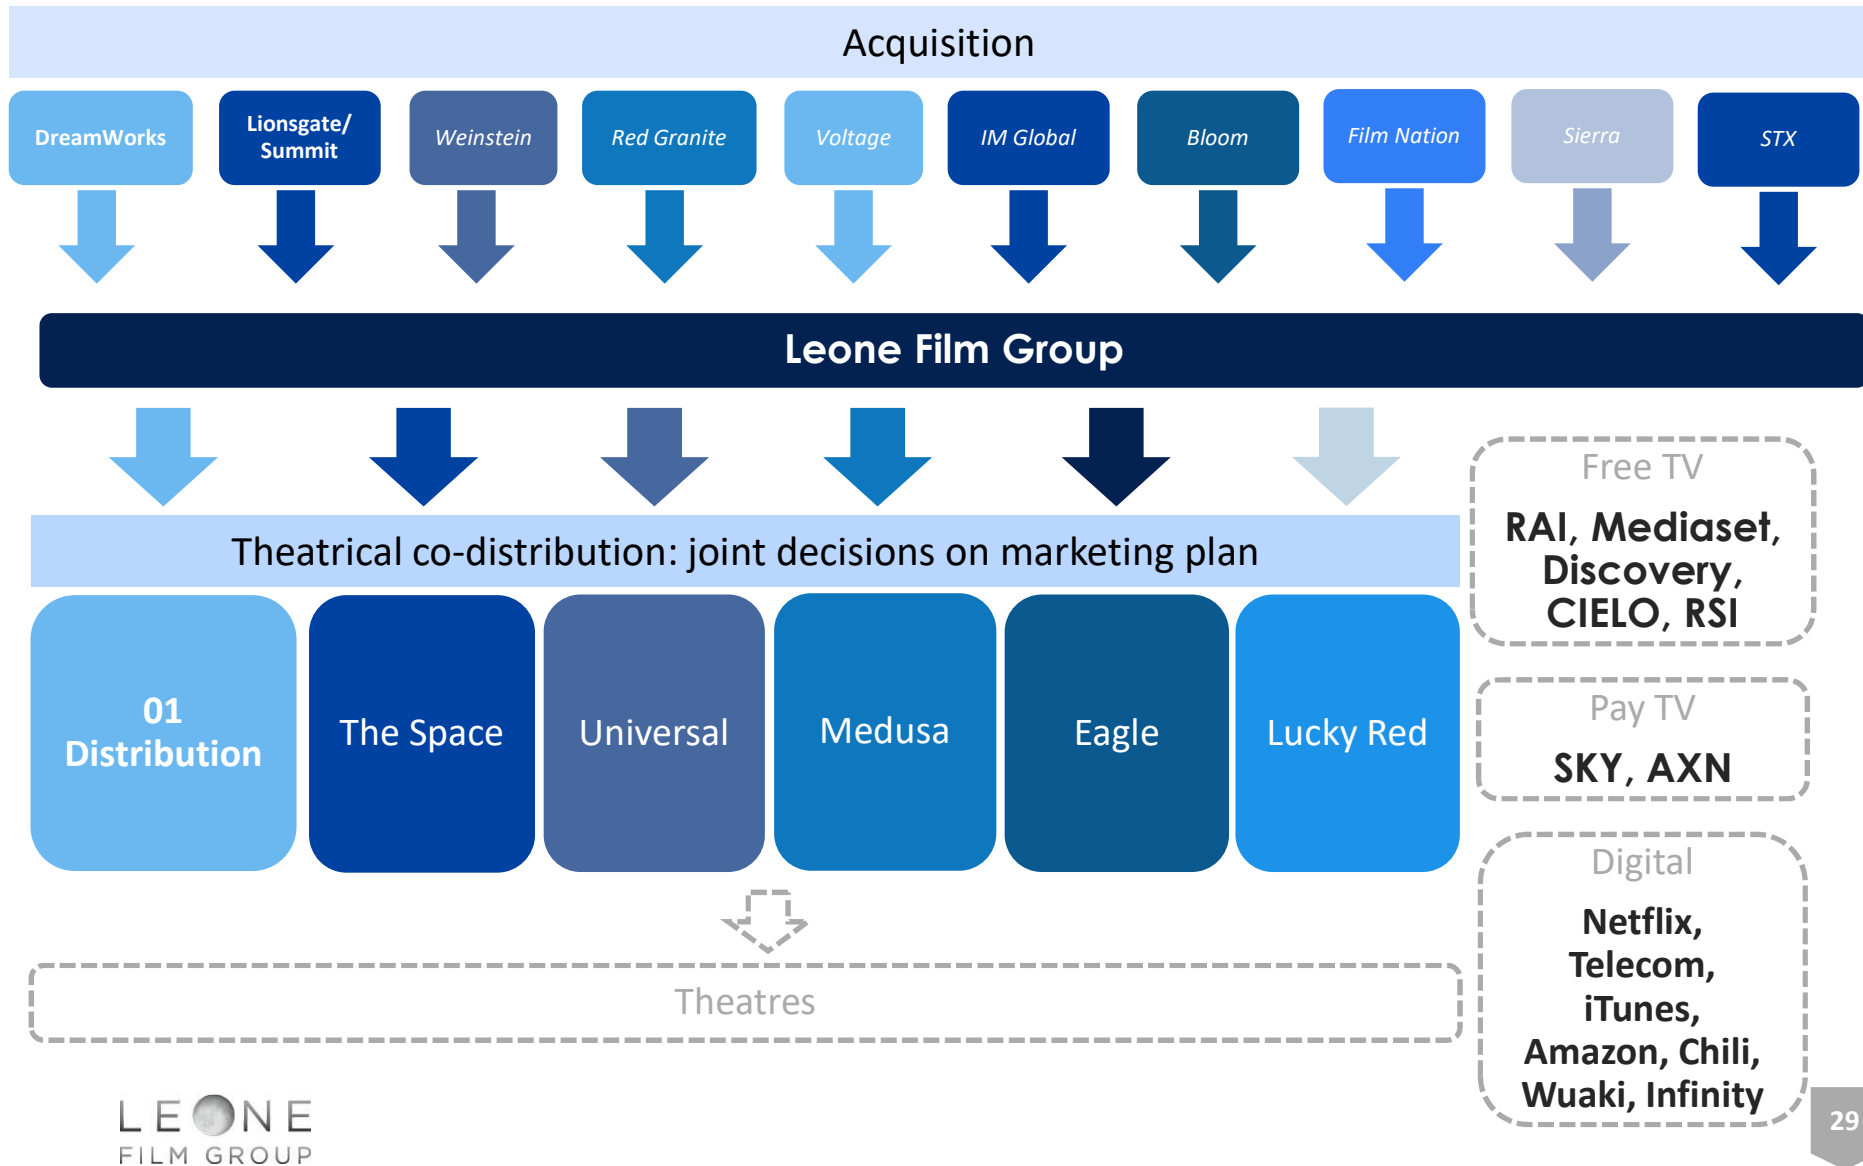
Acquisition

DreamWorks

Lionsgate/ Summit

Weinstein

Red Granite

Voltage

IM Global

Bloom

Film Nation

Sierra

STX

Leone Film Group

Theatrical co-distribution: joint decisions on marketing plan

01 Distribution

The Space

Universal

Medusa

Eagle

Lucky Red

Theatres

Free TV

RAI, Mediaset, Discovery, CIELO, RSI

Pay TV

SKY, AXN

Digital

Netflix, Telecom, iTunes, Amazon, Chili, Wuaki, Infinity

LEONE FILM GROUP

29